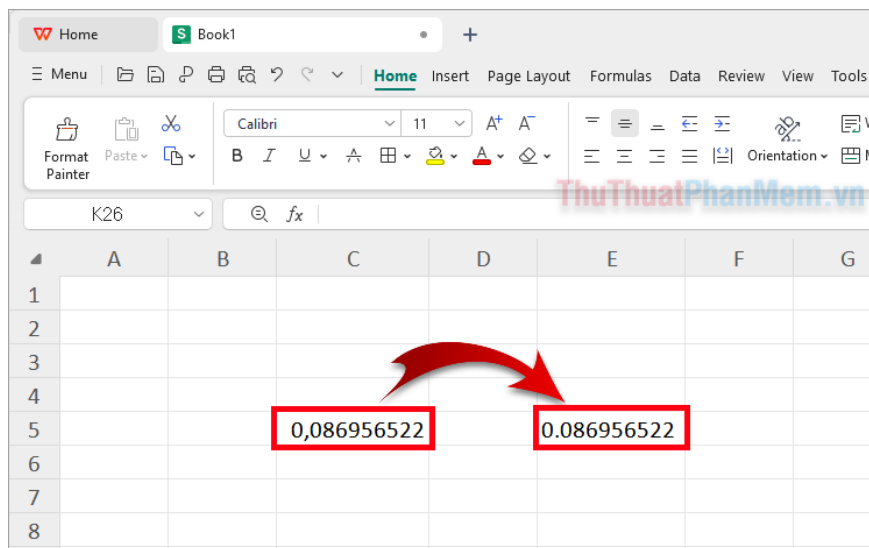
Home
Book1
+
Menu
Home Insert Page Layout Formulas Data Review View Tools
Format Painter
Paste
Calibri
11
B I U
Orientation
ThuThuatPhanMem.vn
K26
fx

| | A | B | C | D | E | F | G |
|---|---|---|---|---|---|---|---|
| 1 | | | | | | | |
| 2 | | | | | | | |
| 3 | | | | | | | |
| 4 | | | | | | | |
| 5 | | | 0,086956522 | | 0.086956522 | | |
| 6 | | | | | | | |
| 7 | | | | | | | |
| 8 | | | | | | | |